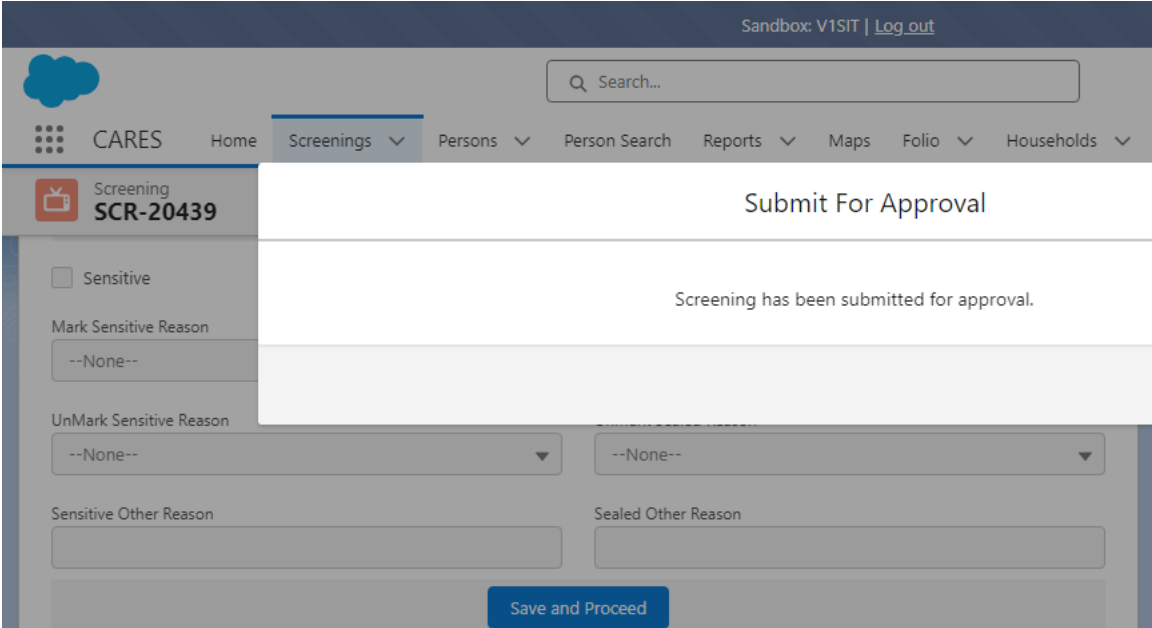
Sandbox: V1SIT | Log out

Search...

CARES Home Screenings Persons Person Search Reports Maps Folio Households

Screening
SCR-20439

Sensitive

Mark Sensitive Reason
--None--

UnMark Sensitive Reason
--None--

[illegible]
--None--

Sensitive Other Reason

Sealed Other Reason

Save and Proceed

Submit For Approval

Screening has been submitted for approval.